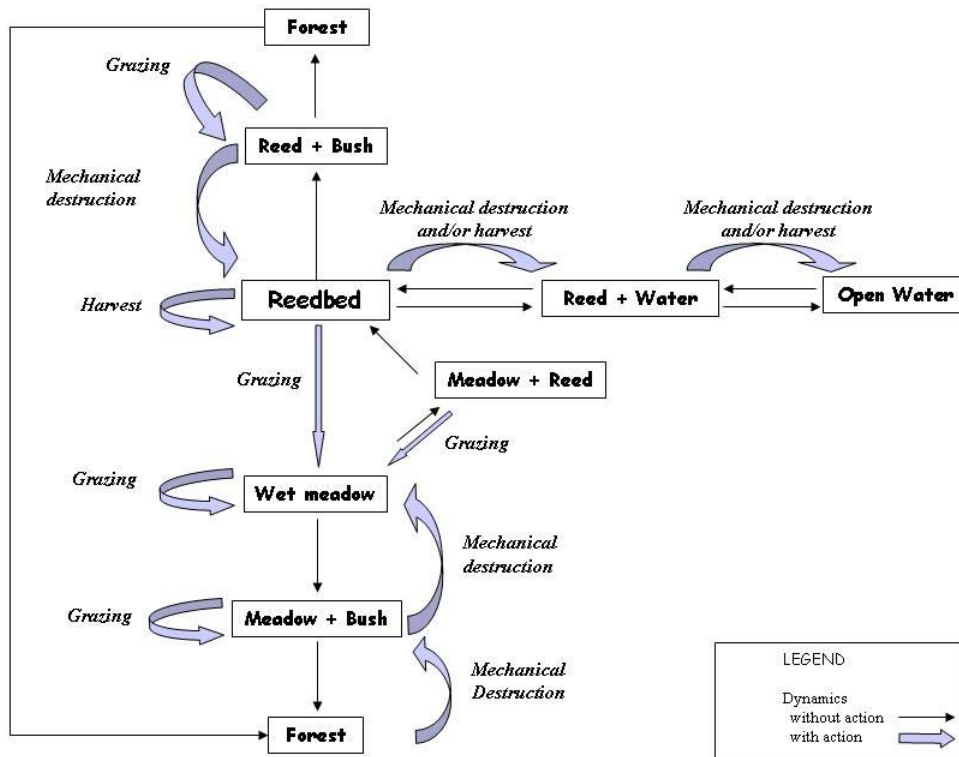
Forest

Grazing

Reed + Bush

Mechanical destruction

Mechanical destruction and/or harvest

Mechanical destruction and/or harvest

Harvest

Reedbed

Reed + Water

Open Water

Grazing

Meadow + Reed

Grazing

Grazing

Wet meadow

Mechanical destruction

Grazing

Meadow + Bush

Mechanical Destruction

Forest

LEGEND

Dynamics
without action
with action